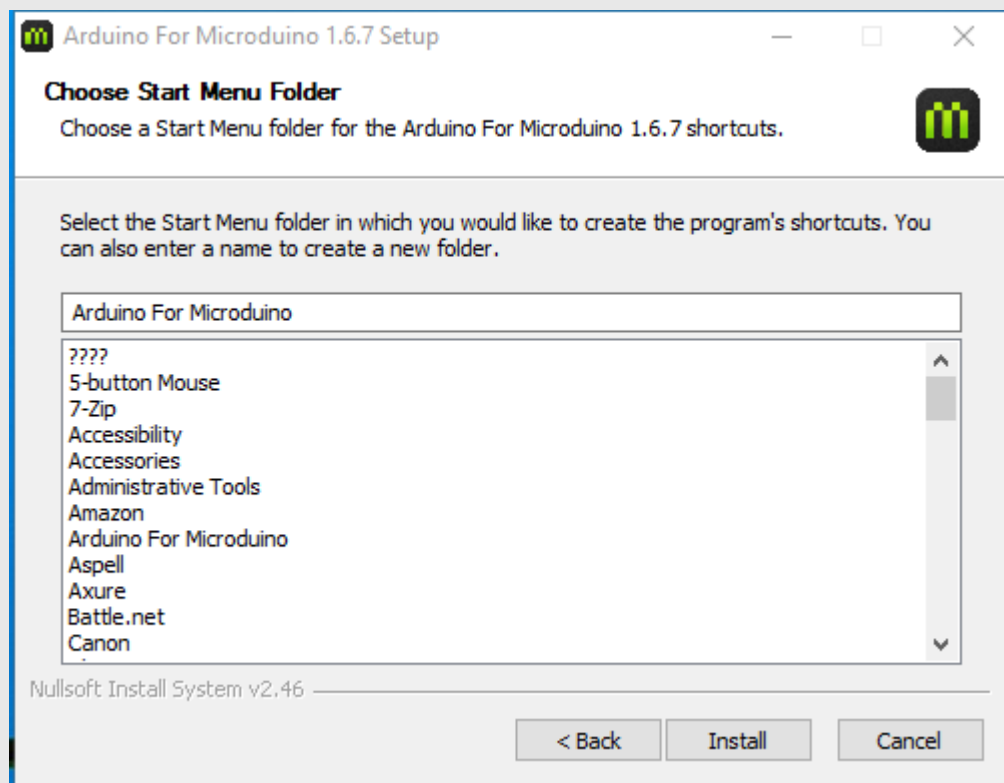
Arduino For Microduino 1.6.7 Setup

Choose Start Menu Folder

Choose a Start Menu folder for the Arduino For Microduino 1.6.7 shortcuts.

Select the Start Menu folder in which you would like to create the program's shortcuts. You can also enter a name to create a new folder.

Arduino For Microduino

????
5-button Mouse
7-Zip
Accessibility
Accessories
Administrative Tools
Amazon
Arduino For Microduino
Aspell
Axure
Battle.net
Canon

Nullsoft Install System v2.46

< Back
Install
Cancel